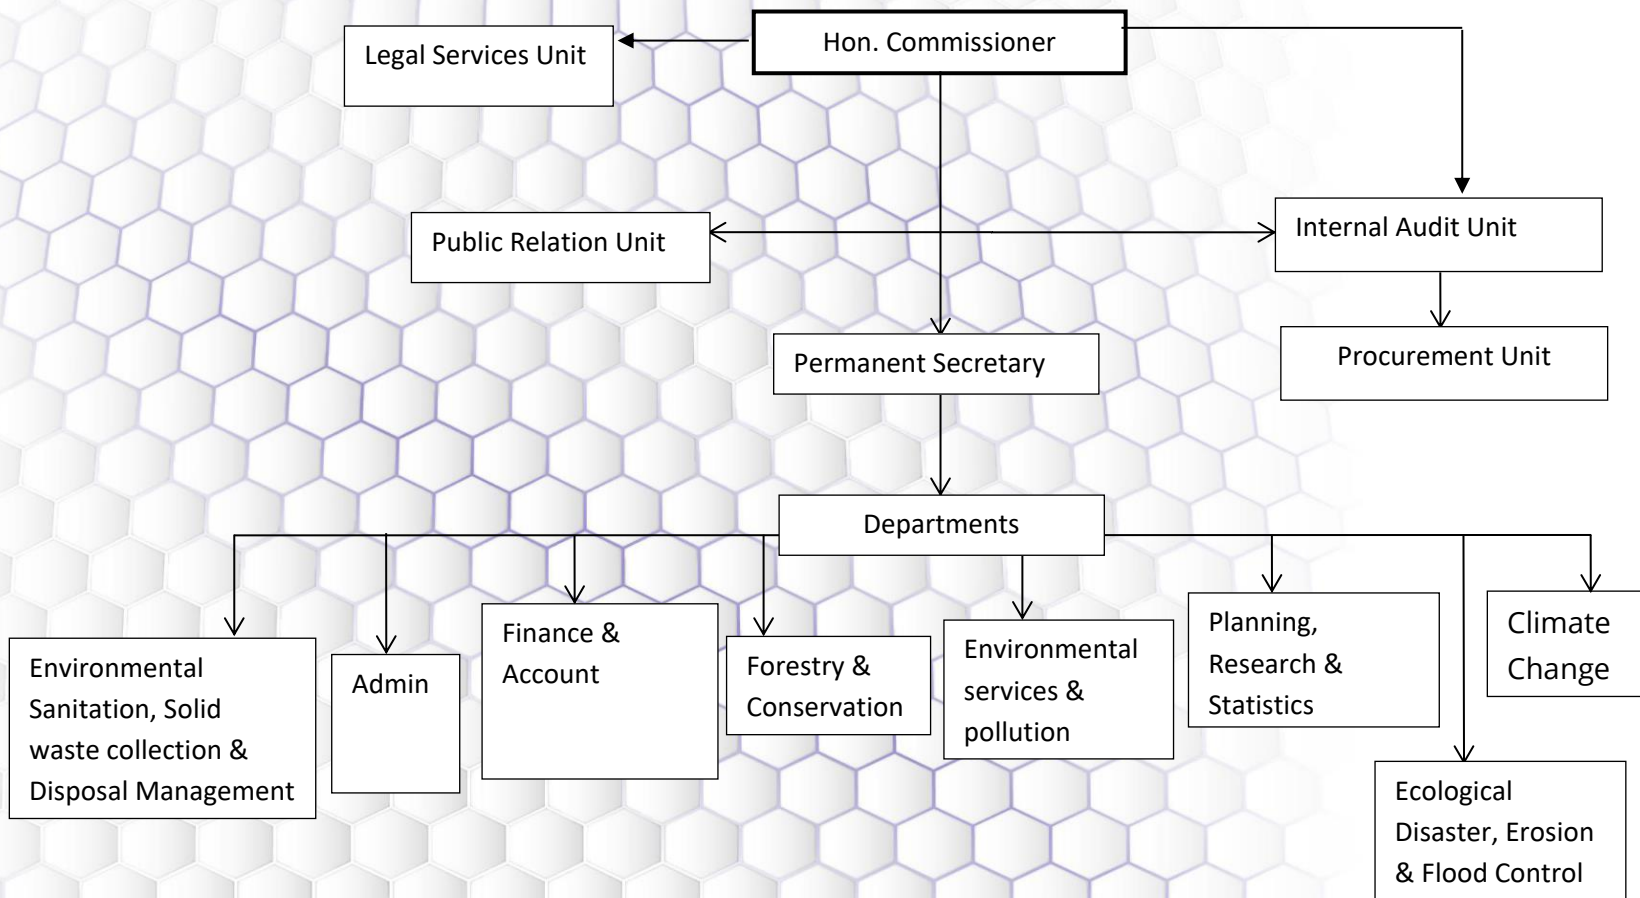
Hon. Commissioner

Legal Services Unit

Public Relation Unit

Internal Audit Unit

Procurement Unit

Permanent Secretary

Departments

Environmental Sanitation, Solid waste collection & Disposal Management

Admin

Finance & Account

Forestry & Conservation

Environmental services & pollution

Planning, Research & Statistics

Climate Change

Ecological Disaster, Erosion & Flood Control